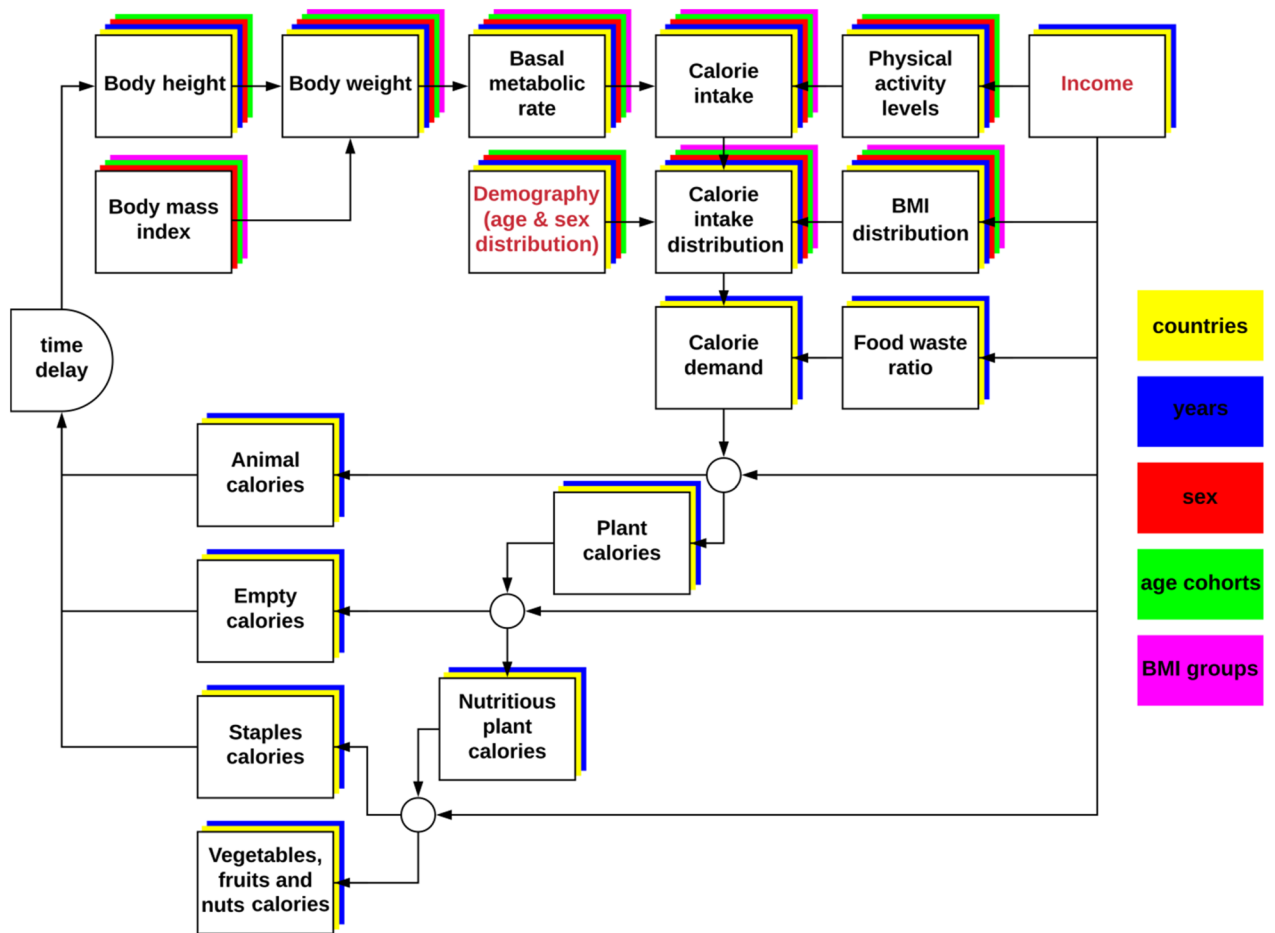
Body height

Body weight

Basal metabolic rate

Calorie intake

Physical activity levels

Income

Body mass index

Demography (age & sex distribution)

Calorie intake distribution

BMI distribution

time delay

Calorie demand

Food waste ratio

countries

years

sex

age cohorts

BMI groups

Animal calories

Plant calories

Empty calories

Nutritious plant calories

Staples calories

Vegetables, fruits and nuts calories